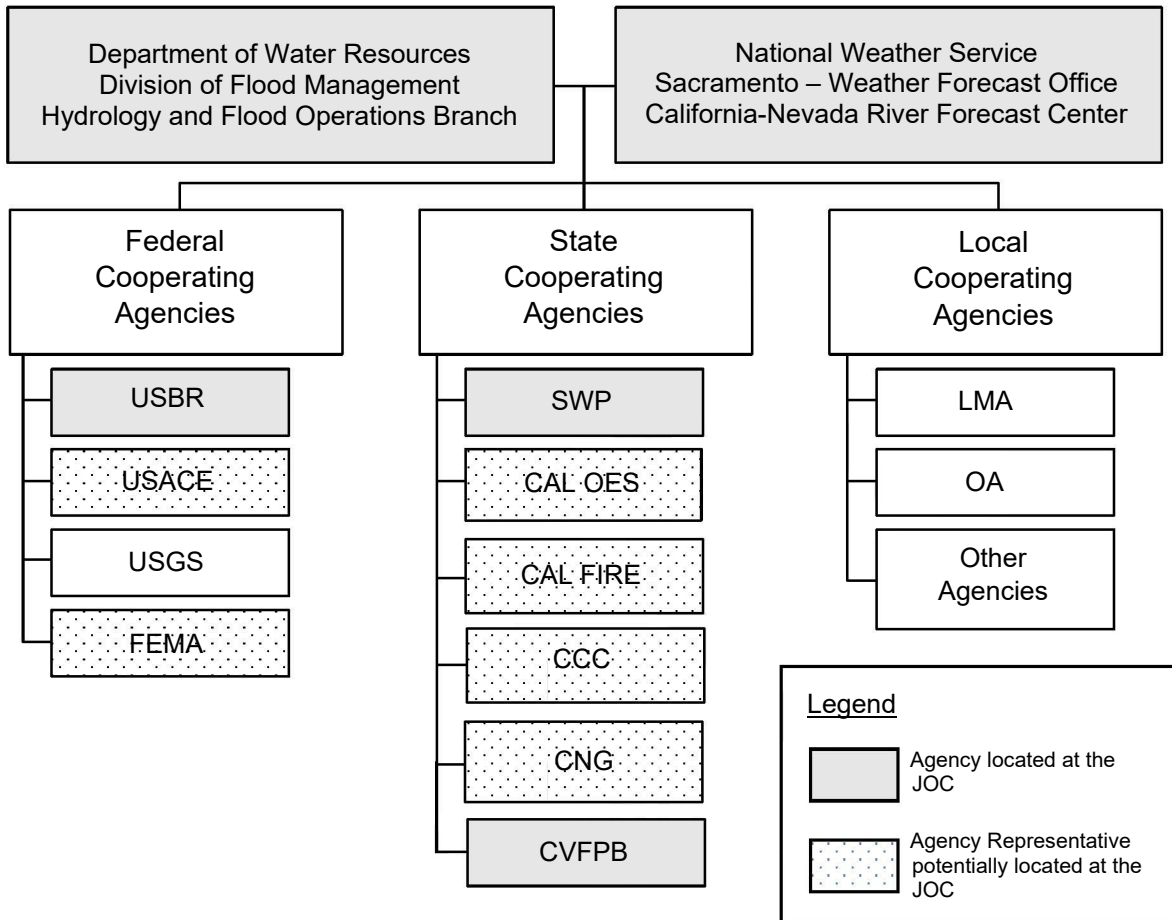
Department of Water Resources
Division of Flood Management
Hydrology and Flood Operations Branch

National Weather Service
Sacramento – Weather Forecast Office
California-Nevada River Forecast Center

Federal Cooperating Agencies

USBR

USACE

USGS

FEMA

State Cooperating Agencies

SWP

CAL OES

CAL FIRE

CCC

CNG

CVFPB

Local Cooperating Agencies

LMA

OA

Other Agencies

Legend

Agency located at the JOC

Agency Representative potentially located at the JOC